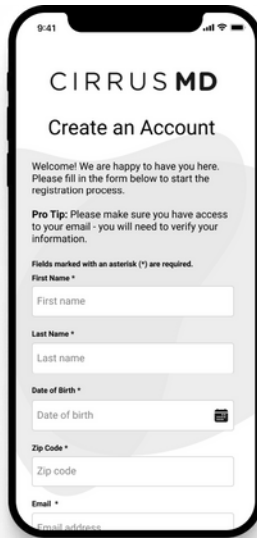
9:41

CIRRUSMD

Create an Account

Welcome! We are happy to have you here. Please fill in the form below to start the registration process.

Pro Tip: Please make sure you have access to your email - you will need to verify your information.

Fields marked with an asterisk (*) are required.

First Name *

First name

Last Name *

Last name

Date of Birth *

Date of birth

Zip Code *

Zip code

Email *

Email address